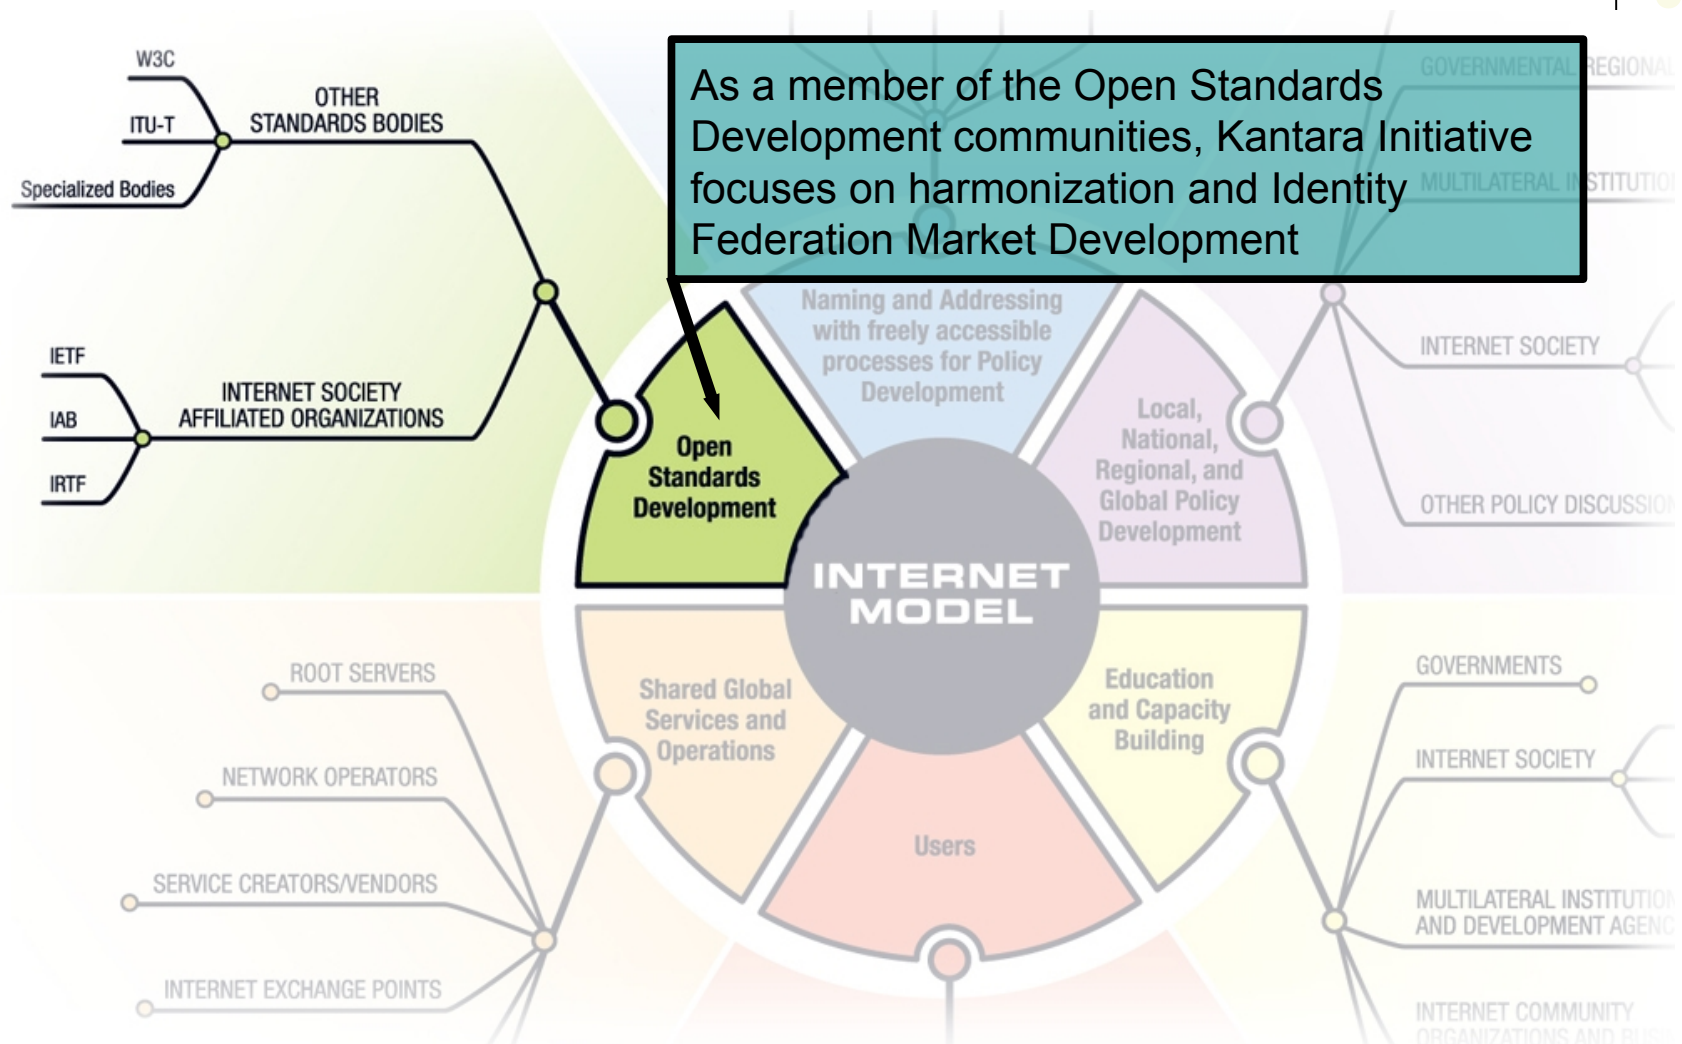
As a member of the Open Standards Development communities, Kantara Initiative focuses on harmonization and Identity Federation Market Development

W3C
ITU-T
Specialized Bodies
OTHER STANDARDS BODIES

IETF
IAB
IRTF
INTERNET SOCIETY AFFILIATED ORGANIZATIONS

Open Standards Development

Naming and Addressing with freely accessible processes for Policy Development

Local, National, Regional, and Global Policy Development

INTERNET MODEL

Shared Global Services and Operations

Education and Capacity Building

Users

GOVERNMENTAL REGIONAL
MULTILATERAL INSTITUTIO
INTERNET SOCIETY
OTHER POLICY DISCUSSIO

ROOT SERVERS
NETWORK OPERATORS
SERVICE CREATORS/VENDORS
INTERNET EXCHANGE POINTS

GOVERNMENTS
INTERNET SOCIETY
MULTILATERAL INSTITUTIO AND DEVELOPMENT AGENC
INTERNET COMMUNITY ORGANIZATIONS AND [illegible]